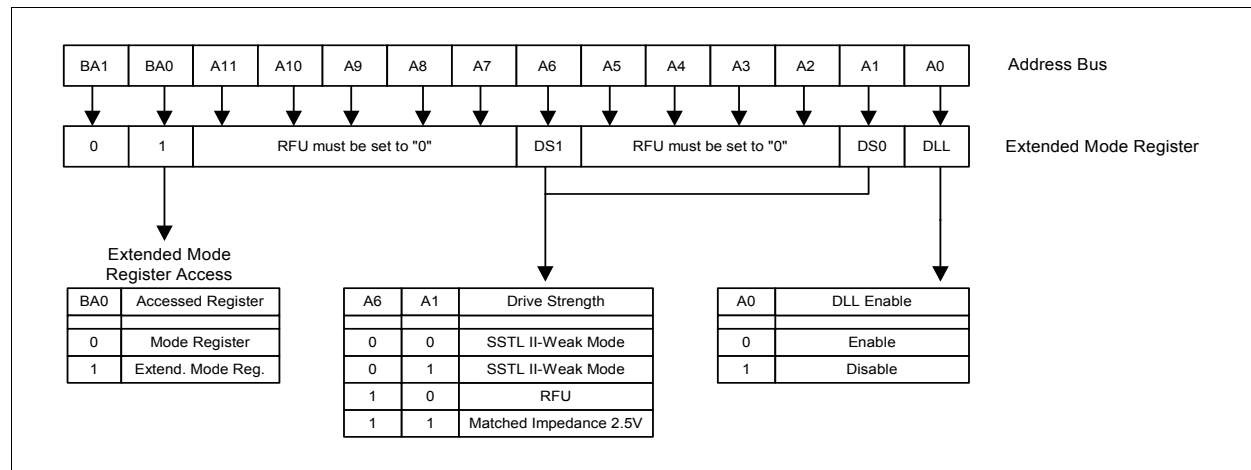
| BA1 | BA0 | A11 | A10 | A9 | A8 | A7 | A6 | A5 | A4 | A3 | A2 | A1 | A0 |
|---|---|---|---|---|---|---|---|---|---|---|---|---|---|

Address Bus

| 0 | 1 | RFU must be set to "0" | DS1 | RFU must be set to "0" | DS0 | DLL |
|---|---|---|---|---|---|---|

Extended Mode Register

Extended Mode Register Access

| BA0 | Accessed Register |
|---|---|
| | |
| 0 | Mode Register |
| 1 | Extend. Mode Reg. |

| A6 | A1 | Drive Strength |
|---|---|---|
| | | |
| 0 | 0 | SSTL II-Weak Mode |
| 0 | 1 | SSTL II-Weak Mode |
| 1 | 0 | RFU |
| 1 | 1 | Matched Impedance 2.5V |

| A0 | DLL Enable |
|---|---|
| | |
| 0 | Enable |
| 1 | Disable |